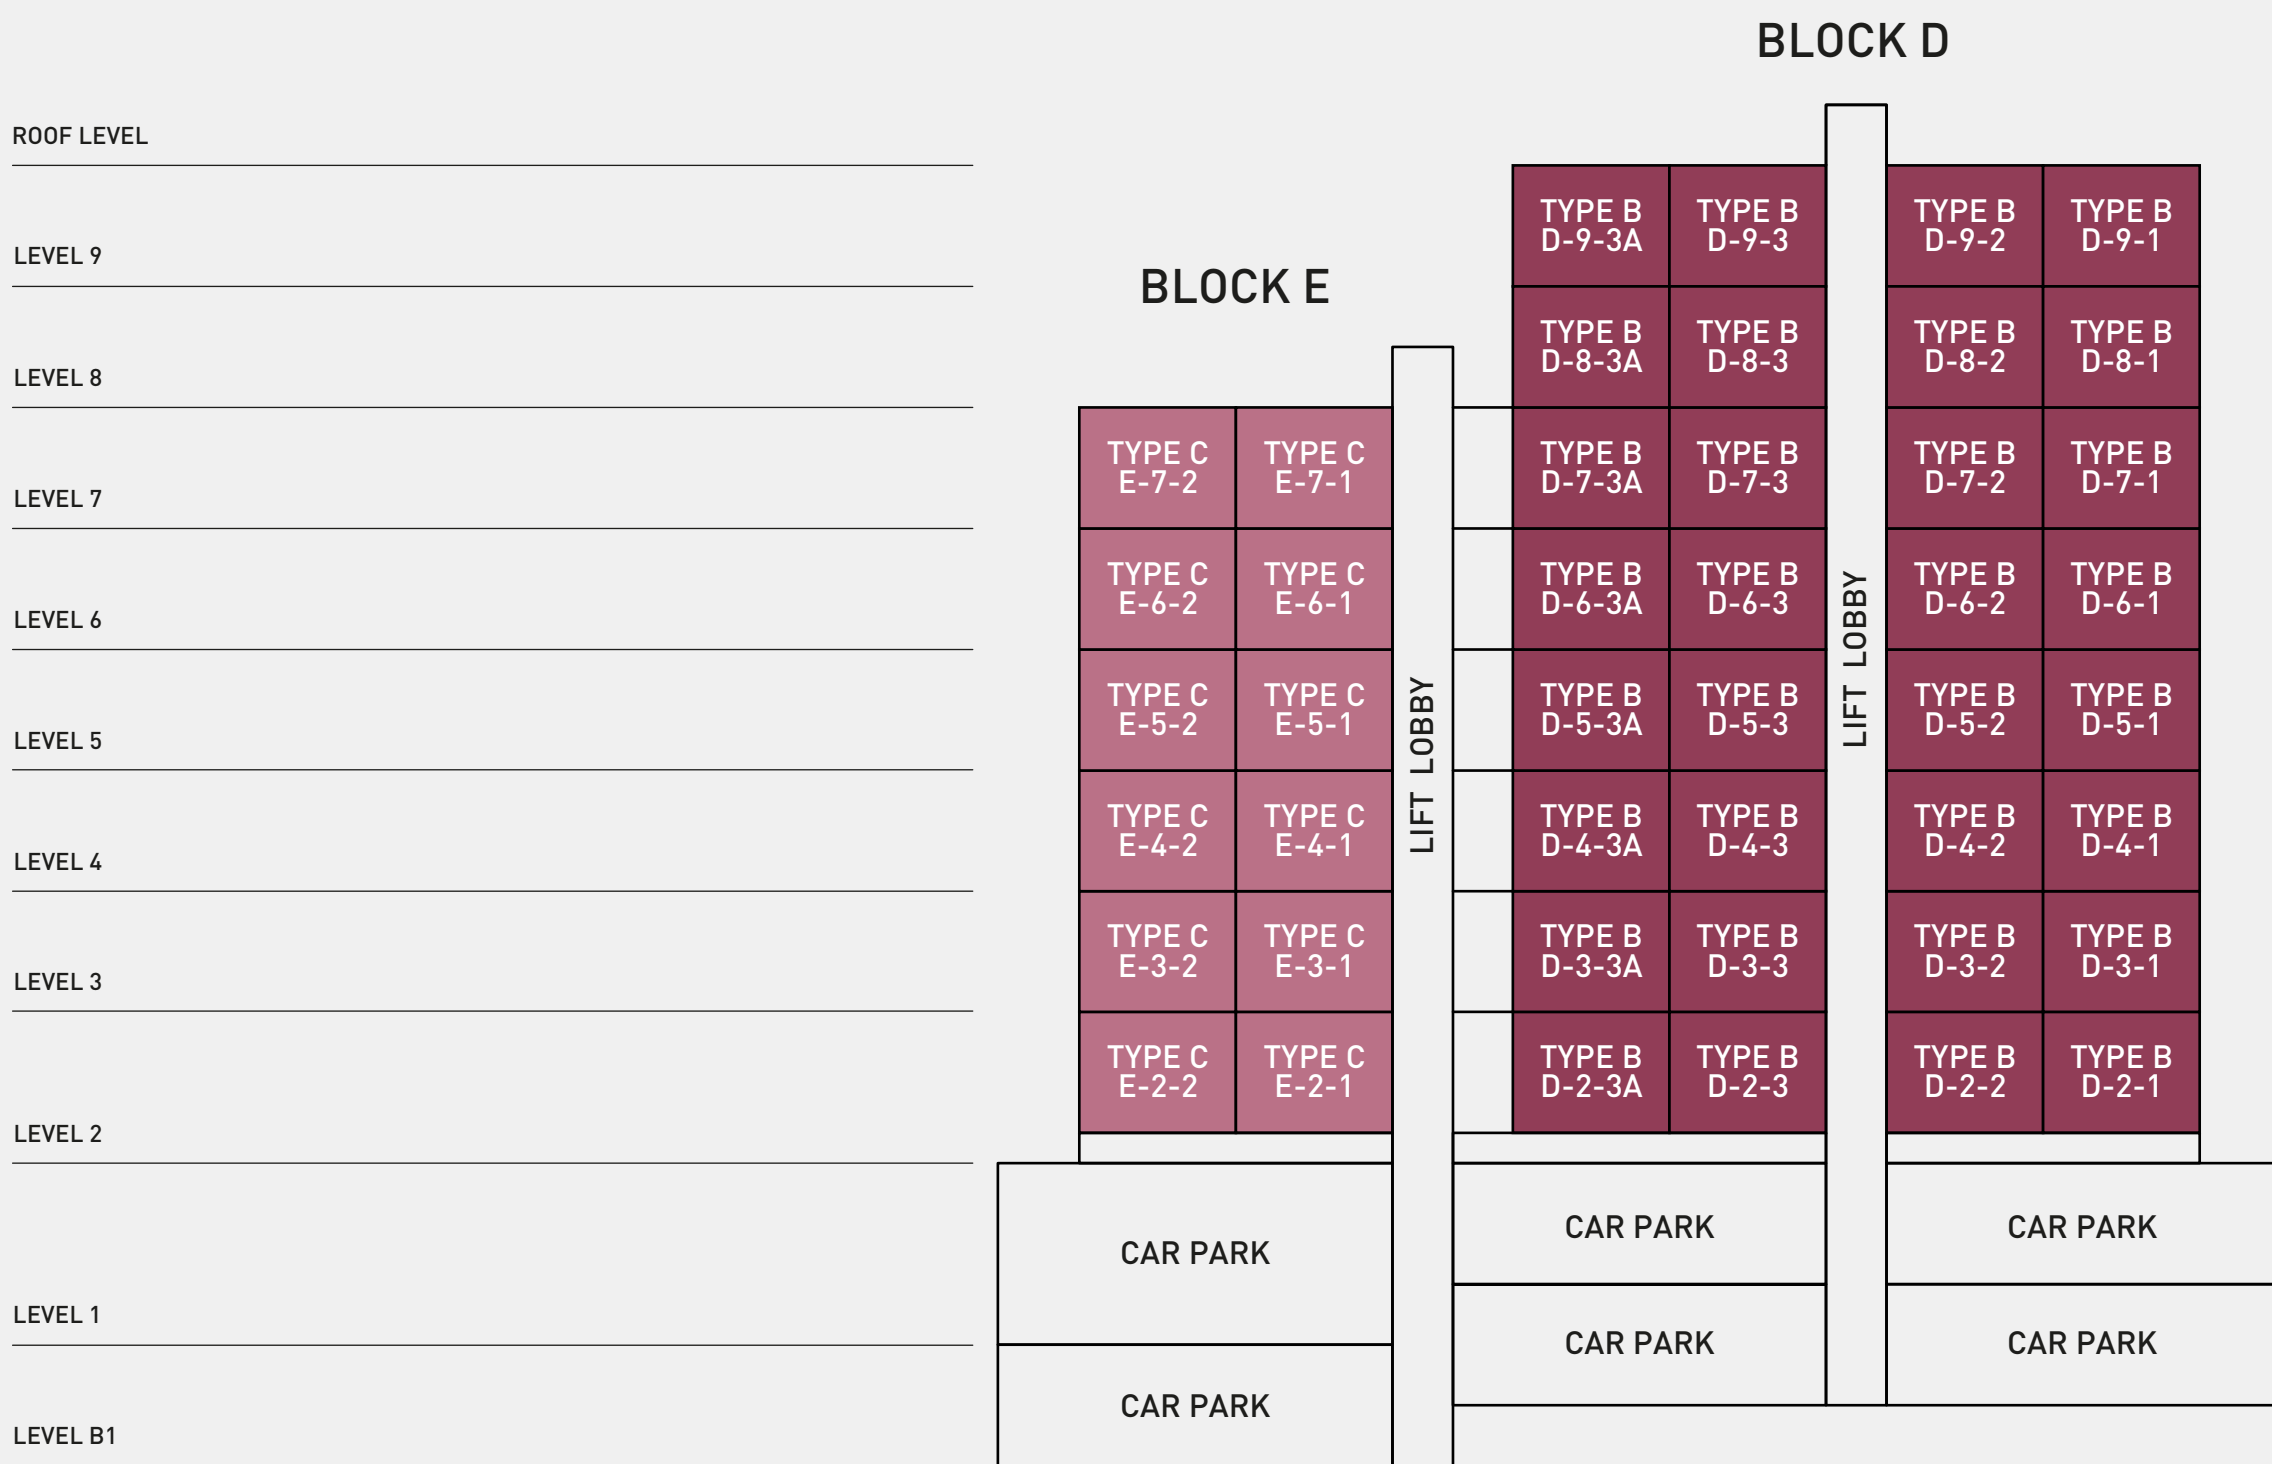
BLOCK D

ROOF LEVEL

LEVEL 9

LEVEL 8

LEVEL 7

LEVEL 6

LEVEL 5

LEVEL 4

LEVEL 3

LEVEL 2

LEVEL 1

LEVEL B1

BLOCK E

| TYPE C E-7-2 | TYPE C E-7-1 |
|---|---|
| TYPE C E-6-2 | TYPE C E-6-1 |
| TYPE C E-5-2 | TYPE C E-5-1 |
| TYPE C E-4-2 | TYPE C E-4-1 |
| TYPE C E-3-2 | TYPE C E-3-1 |
| TYPE C E-2-2 | TYPE C E-2-1 |

LIFT LOBBY

| TYPE B D-9-3A | TYPE B D-9-3 | TYPE B D-9-2 | TYPE B D-9-1 |
|---|---|---|---|
| TYPE B D-8-3A | TYPE B D-8-3 | TYPE B D-8-2 | TYPE B D-8-1 |
| TYPE B D-7-3A | TYPE B D-7-3 | TYPE B D-7-2 | TYPE B D-7-1 |
| TYPE B D-6-3A | TYPE B D-6-3 | TYPE B D-6-2 | TYPE B D-6-1 |
| TYPE B D-5-3A | TYPE B D-5-3 | TYPE B D-5-2 | TYPE B D-5-1 |
| TYPE B D-4-3A | TYPE B D-4-3 | TYPE B D-4-2 | TYPE B D-4-1 |
| TYPE B D-3-3A | TYPE B D-3-3 | TYPE B D-3-2 | TYPE B D-3-1 |
| TYPE B D-2-3A | TYPE B D-2-3 | TYPE B D-2-2 | TYPE B D-2-1 |

LIFT LOBBY

CAR PARK

CAR PARK

CAR PARK

CAR PARK

CAR PARK

CAR PARK